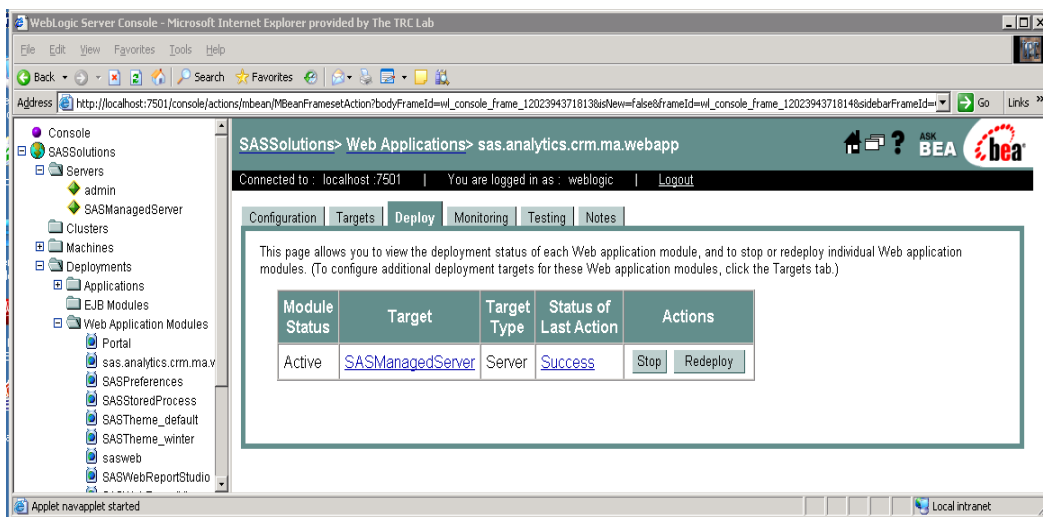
WebLogic Server Console - Microsoft Internet Explorer provided by The TRC Lab

File Edit View Favorites Tools Help

Back Search Favorites

Address http://localhost:7501/console/actions/mbean/MBeanFramesetAction?bodyFrameId=wl_console_frame_1202394371813&isNew=false&frameId=wl_console_frame_1202394371814&sidebarFrameId= Go Links »

Console
SASSolutions
Servers
admin
SASManagedServer
Clusters
Machines
Deployments
Applications
EJB Modules
Web Application Modules
Portal
sas.analytics.crm.ma.v
SASPreferences
SASStoredProcess
SASTheme_default
SASTheme_winter
sasweb
SASWebReportStudio

SASSolutions> Web Applications> sas.analytics.crm.ma.webapp

ASK BEA bea

Connected to : localhost :7501 | You are logged in as : weblogic | Logout

Configuration Targets Deploy Monitoring Testing Notes

This page allows you to view the deployment status of each Web application module, and to stop or redeploy individual Web application modules. (To configure additional deployment targets for these Web application modules, click the Targets tab.)

| Module Status | Target | Target Type | Status of Last Action | Actions |
|---|---|---|---|---|
| Active | SASManagedServer | Server | Success | Stop Redeploy |

Applet navapplet started

Local intranet